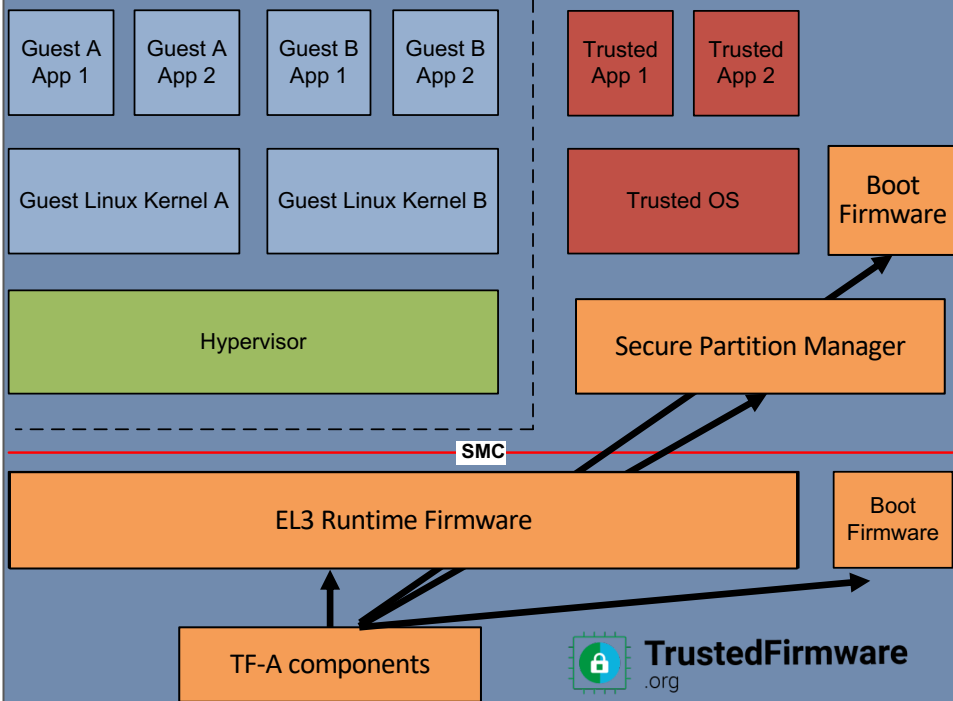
Guest A App 1

Guest A App 2

Guest B App 1

Guest B App 2

Trusted App 1

Trusted App 2

Guest Linux Kernel A

Guest Linux Kernel B

Trusted OS

Boot Firmware

Hypervisor

Secure Partition Manager

SMC

EL3 Runtime Firmware

Boot Firmware

TF-A components

TrustedFirmware .org